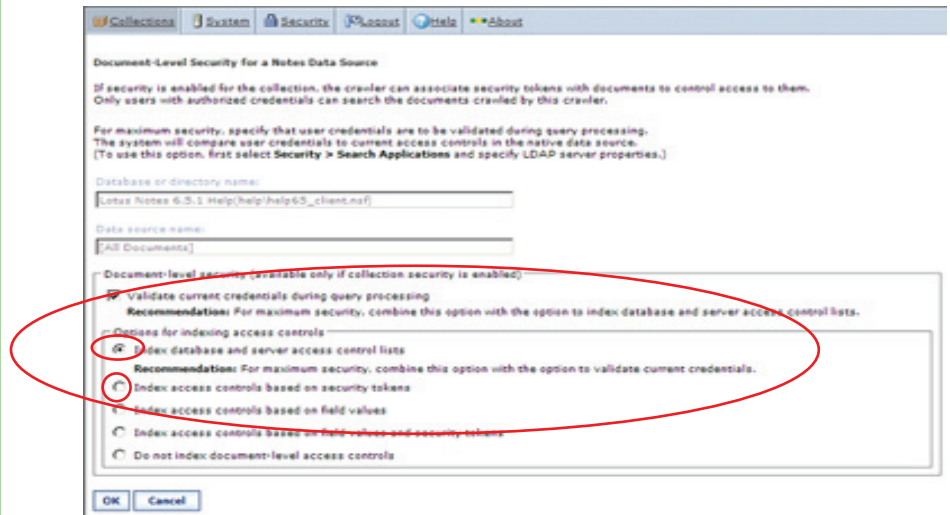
Collections System Security Logout Help About

Document-Level Security for a Notes Data Source

If security is enabled for the collection, the crawler can associate security tokens with documents to control access to them. Only users with authorized credentials can search the documents crawled by this crawler.

For maximum security, specify that user credentials are to be validated during query processing. The system will compare user credentials to current access controls in the native data source. (To use this option, first select Security > Search Applications and specify LDAP server properties.)

Database or directory name:

Lotus Notes 6.5.1 Help(help\help65_client.nsf)

Data source name:

[All Documents]

Document-level security (available only if collection security is enabled)

Validate current credentials during query processing

Recommendation: For maximum security, combine this option with the option to index database and server access control lists.

Options for indexing access controls

Index database and server access control lists

Recommendation: For maximum security, combine this option with the option to validate current credentials.

Index access controls based on security tokens

Index access controls based on field values

Index access controls based on field values and security tokens

Do not index document-level access controls

OK Cancel